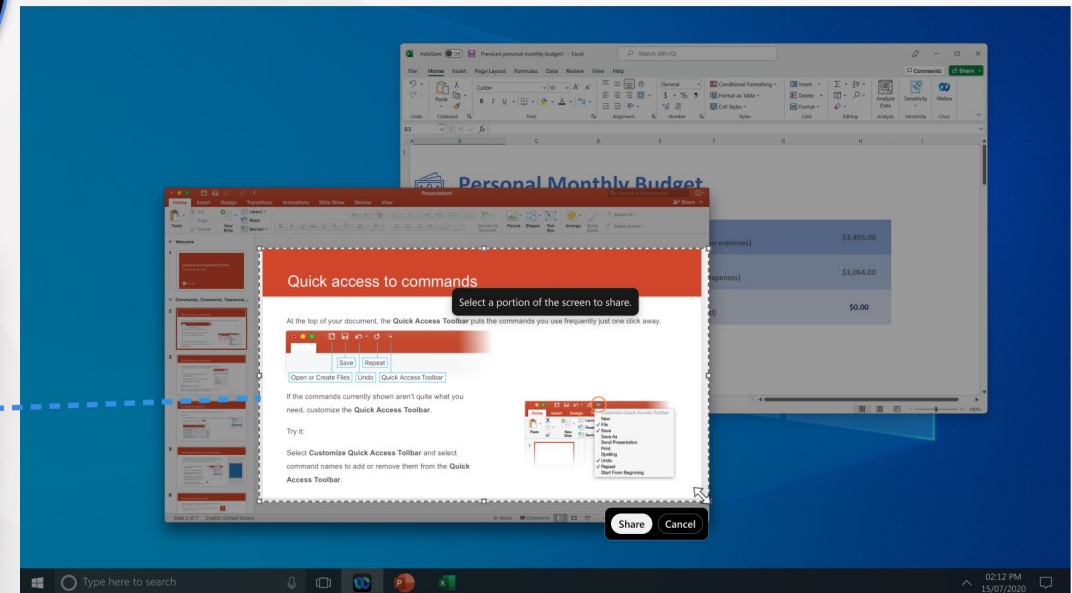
AutoSave Off Premium personal monthly budget1 - Excel Search (Alt+Q)

File Home Insert Page Layout Formulas Data Review View Help Comments Share

Calibri 10 General Conditional Formatting Format as Table Cell Styles Insert Delete Format Analyze Data Sensitivity Webex

Undo Clipboard Font Alignment Number Styles Cells Editing Analysis Sensitivity Cisco

B3 fx

Personal Monthly Budget

s expenses) $3,405.00

penses) $3,064.00

d) $0.00

Presentation1

Home Insert Design Transitions Animations Slide Show Review View Share

Paste New Slide Layout Reset Section Picture Shapes Text Box Arrange Quick Styles

Welcome

Commands, Comments, Teamwork...

Quick access to commands

Select a portion of the screen to share.

At the top of your document, the Quick Access Toolbar puts the commands you use frequently just one click away.

Save Repeat

Open or Create Files Undo Quick Access Toolbar

If the commands currently shown aren't quite what you need, customize the Quick Access Toolbar.

Try it:

Select Customize Quick Access Toolbar and select command names to add or remove them from the Quick Access Toolbar.

Customize Quick Access Toolbar
New
File
Save
Save As
Send Presentation
Print
Spelling
Undo
Repeat
Start From Beginning

Share Cancel

Slide 2 of 7 English (United States) Notes Comments

Type here to search

02:12 PM
15/07/2020